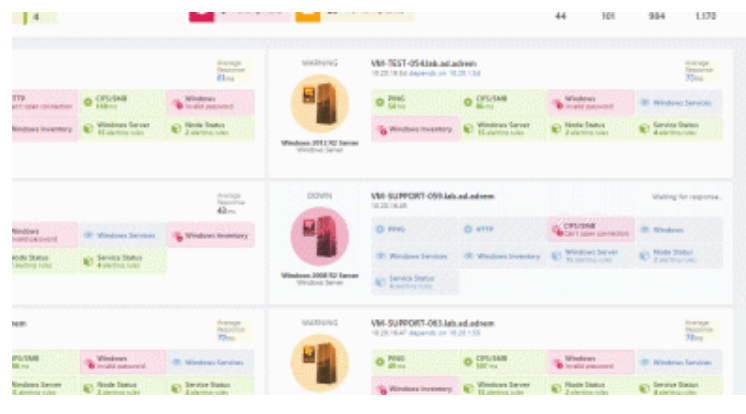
4

44 101 984 1,170

Average Response 81ms

TTP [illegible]

CIFS/SMB 118ms

Windows Invalid password

Windows Inventory

Windows Server 15 alerting rules

Node Status 2 alerting rules

WARNING

Windows 2012 R2 Server Windows Server

VM-TEST-054.lab.ad.admin
10.20.18.54 depends on 10.20.1.54

Average Response 70ms

PING 54ms

CIFS/SMB 46ms

Windows Invalid password

Windows Services

Windows Inventory

Windows Server 15 alerting rules

Node Status 2 alerting rules

Service Status 4 alerting rules

Average Response 40ms

Windows Invalid password

Windows Services

Windows Inventory

Node Status 2 alerting rules

Service Status 4 alerting rules

DOWN

Windows 2008 R2 Server Windows Server

VM-SUPPORT-059.lab.ad.admin
10.20.18.45

Waiting for response...

PING

HTTP

CIFS/SMB Can't open connection

Windows

Windows Services

Windows Inventory

Windows Server 15 alerting rules

Node Status 2 alerting rules

Service Status 4 alerting rules

nain

Average Response 70ms

CIFS/SMB 98ms

Windows Invalid password

Windows Services

Windows Server

Node Status 2 alerting rules

Service Status 4 alerting rules

WARNING

VM-SUPPORT-063.lab.ad.admin
10.20.18.47 depends on 10.20.1.55

Average Response 78ms

PING 48ms

CIFS/SMB 107ms

Windows Invalid password

Windows Services

Windows Inventory

Windows Server 15 alerting rules

Node Status 2 alerting rules

Service Status 4 alerting rules